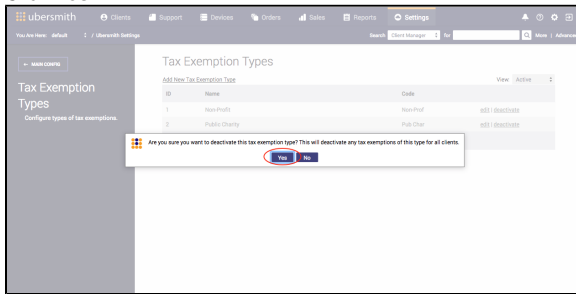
ubersmith Clients Support Devices Orders Sales Reports Settings

You Are Here: default / Ubersmith Settings

Search Client Manager for More | Advanced

← MAIN CONFIG

Tax Exemption Types

Configure types of tax exemptions.

Tax Exemption Types

Add New Tax Exemption Type

View Active

| ID | Name | Code | |
|---|---|---|---|
| 1 | Non-Profit | Non-Prof | edit \| deactivate |
| 2 | Public Charity | Pub Char | edit \| deactivate |

Are you sure you want to deactivate this tax exemption type? This will deactivate any tax exemptions of this type for all clients.

Yes No